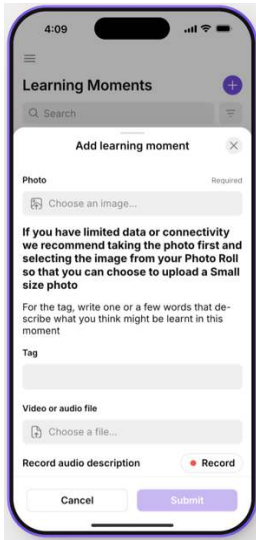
4:09

Learning Moments

Search

Add learning moment

Photo

Required

Choose an image...

If you have limited data or connectivity we recommend taking the photo first and selecting the image from your Photo Roll so that you can choose to upload a Small size photo

For the tag, write one or a few words that describe what you think might be learnt in this moment

Tag

Video or audio file

Choose a file...

Record audio description

Record

Cancel

Submit